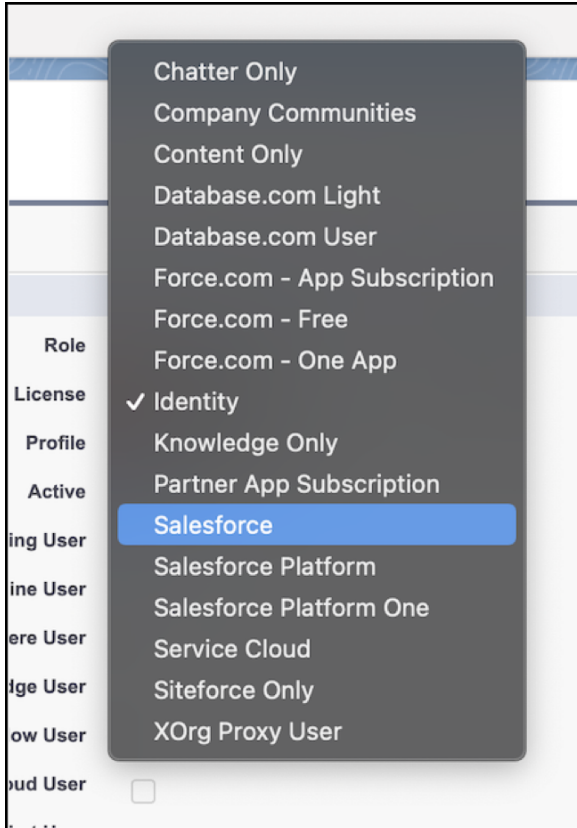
Chatter Only
Company Communities
Content Only
Database.com Light
Database.com User
Force.com - App Subscription
Force.com - Free
Force.com - One App
✓ Identity
Knowledge Only
Partner App Subscription
Salesforce
Salesforce Platform
Salesforce Platform One
Service Cloud
Siteforce Only
XOrg Proxy User

Role
License
Profile
Active
ing User
ine User
ere User
dge User
ow User
oud User